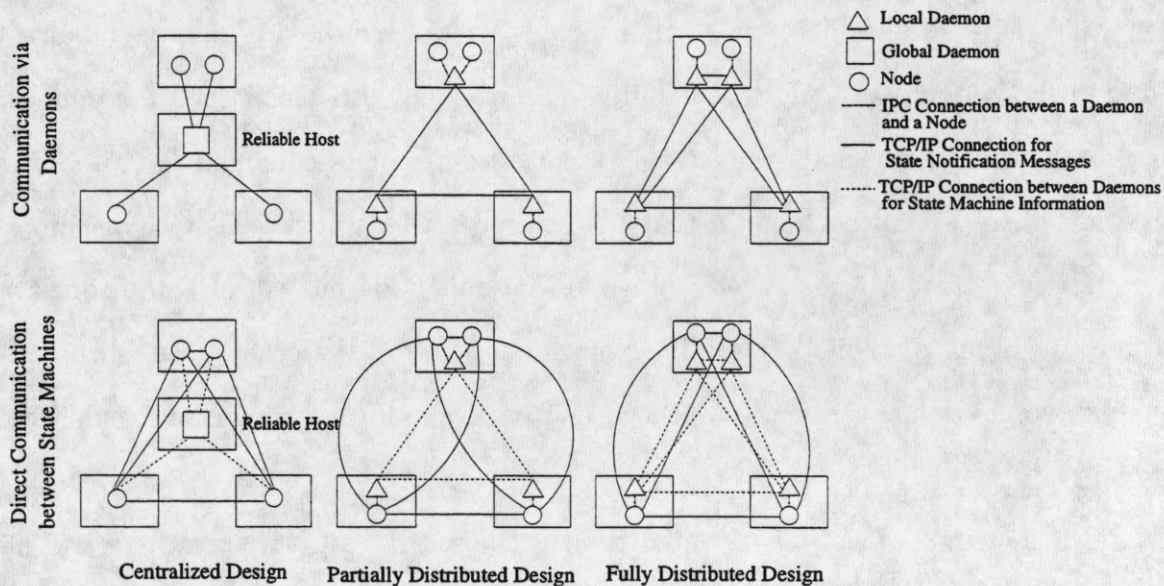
Communication via Daemons

Reliable Host

Local Daemon

Global Daemon

Node

IPC Connection between a Daemon and a Node

TCP/IP Connection for State Notification Messages

TCP/IP Connection between Daemons for State Machine Information

Direct Communication between State Machines

Reliable Host

Centralized Design

Partially Distributed Design

Fully Distributed Design